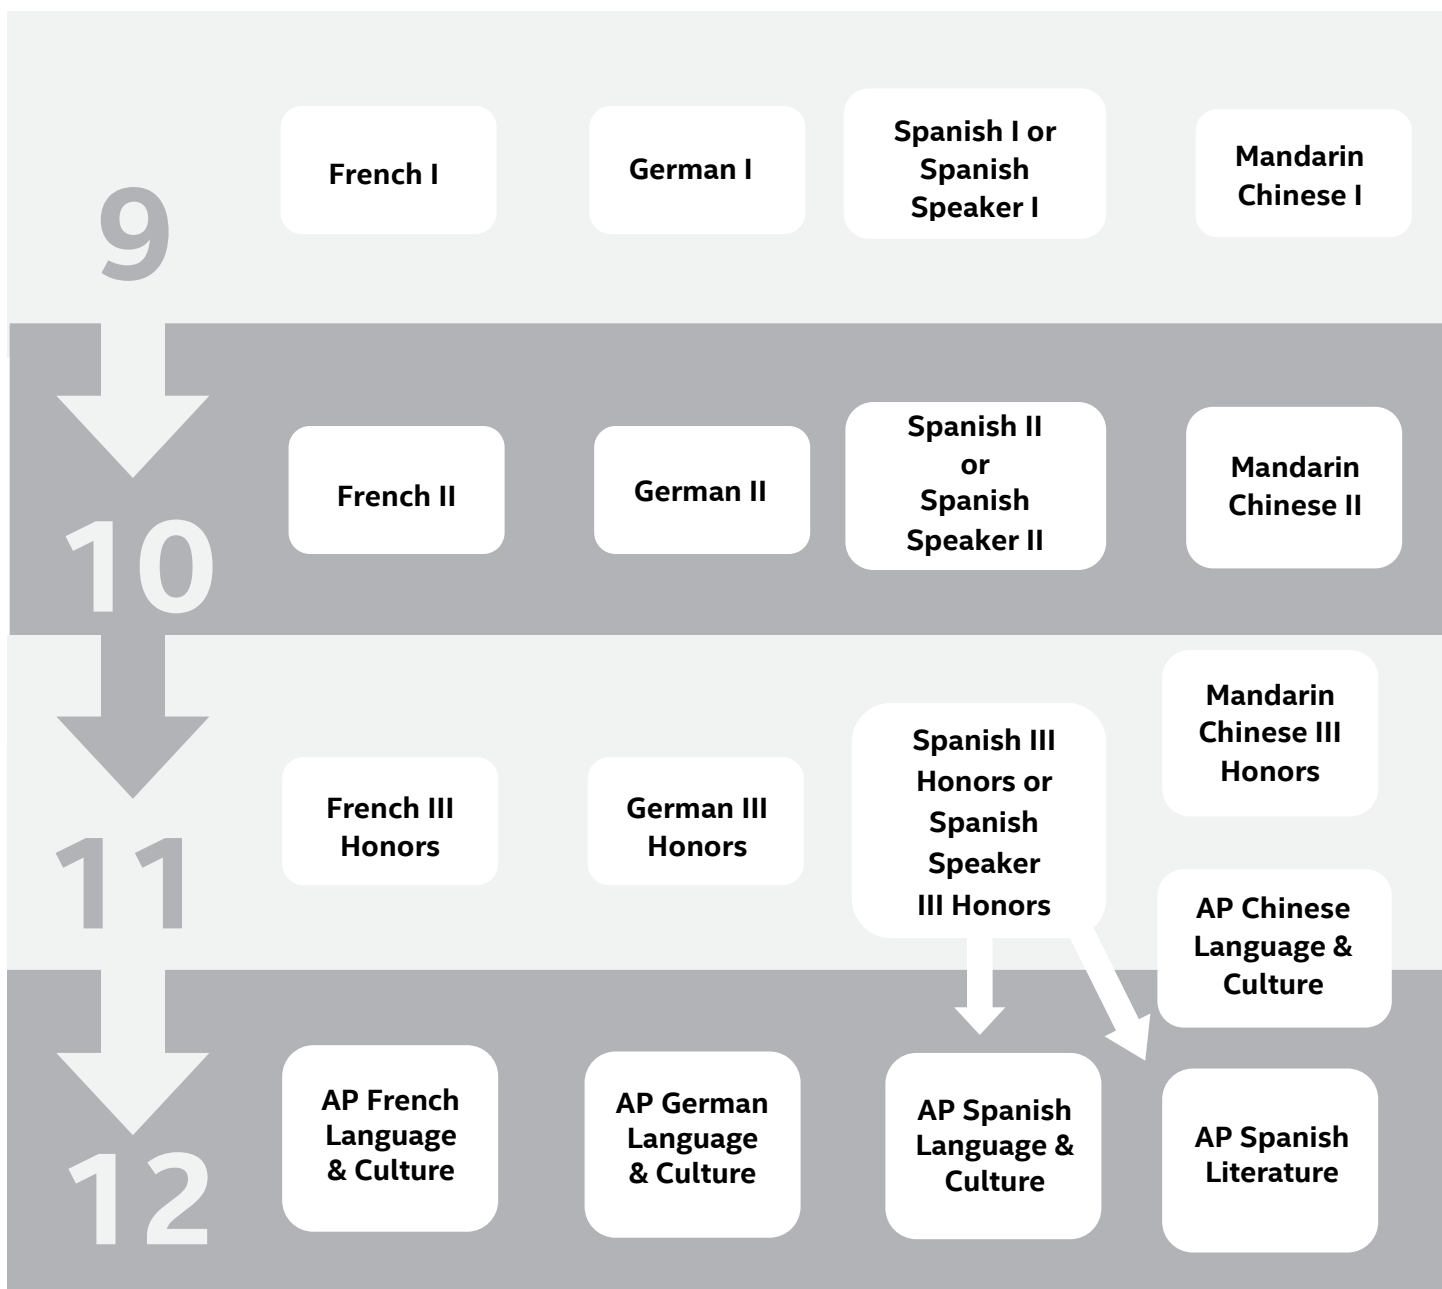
9

French I

German I

Spanish I or Spanish Speaker I

Mandarin Chinese I

10

French II

German II

Spanish II or Spanish Speaker II

Mandarin Chinese II

11

French III Honors

German III Honors

Spanish III Honors or Spanish Speaker III Honors

Mandarin Chinese III Honors

AP Chinese Language & Culture

12

AP French Language & Culture

AP German Language & Culture

AP Spanish Language & Culture

AP Spanish Literature